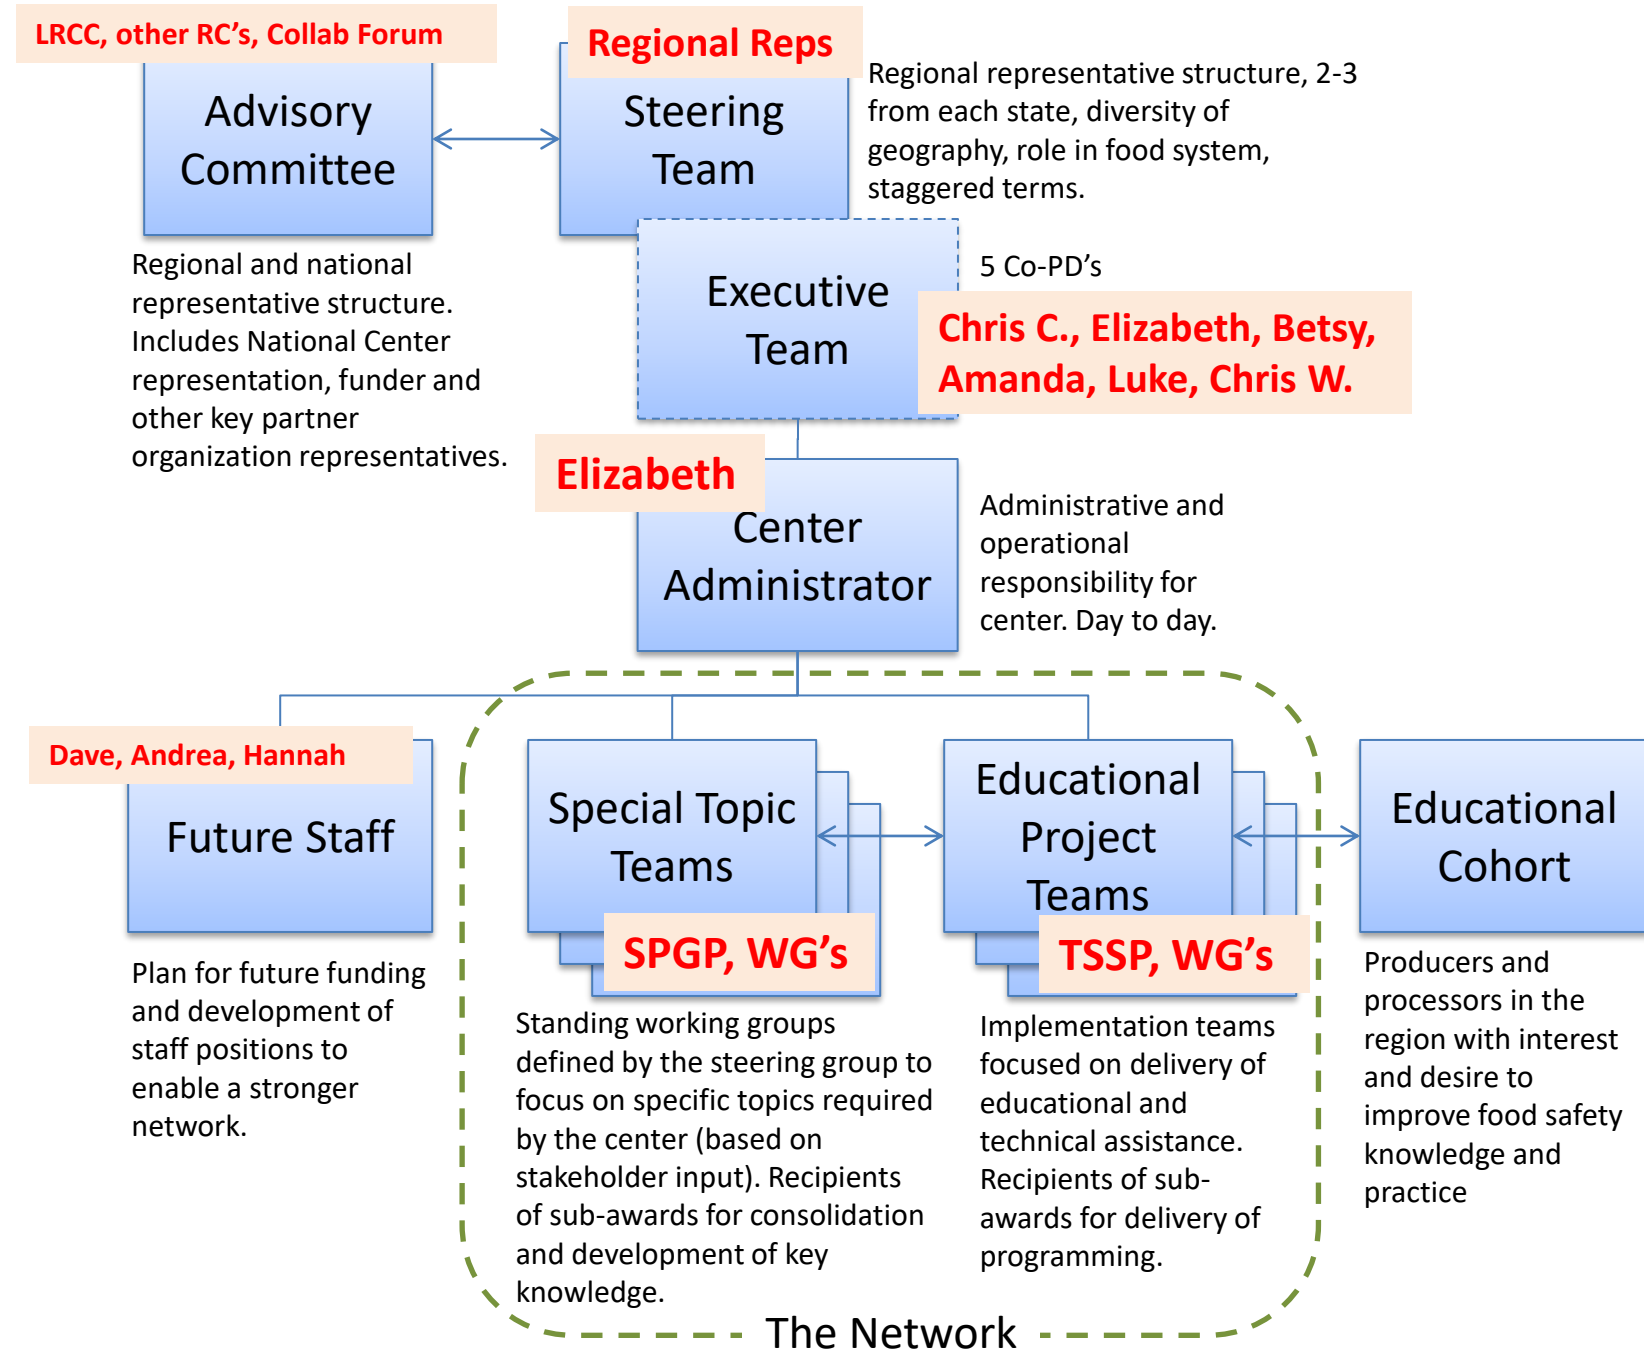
LRCC, other RC's, Collab Forum

Advisory Committee

Regional and national representative structure. Includes National Center representation, funder and other key partner organization representatives.

Regional Reps

Steering Team

Regional representative structure, 2-3 from each state, diversity of geography, role in food system, staggered terms.

Executive Team

5 Co-PD's

Chris C., Elizabeth, Betsy, Amanda, Luke, Chris W.

Elizabeth

Center Administrator

Administrative and operational responsibility for center. Day to day.

Dave, Andrea, Hannah

Future Staff

Plan for future funding and development of staff positions to enable a stronger network.

Special Topic Teams

SPGP, WG's

Standing working groups defined by the steering group to focus on specific topics required by the center (based on stakeholder input). Recipients of sub-awards for consolidation and development of key knowledge.

Educational Project Teams

TSSP, WG's

Implementation teams focused on delivery of educational and technical assistance. Recipients of sub-awards for delivery of programming.

Educational Cohort

Producers and processors in the region with interest and desire to improve food safety knowledge and practice

The Network